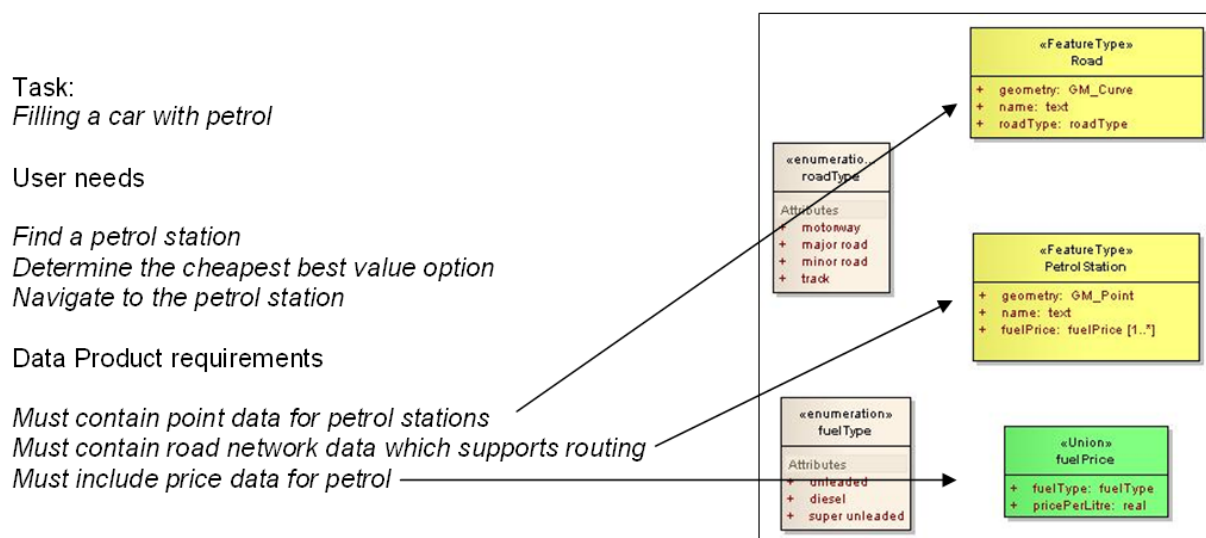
Task:
*Filling a car with petrol*

User needs

*Find a petrol station*
*Determine the cheapest best value option*
*Navigate to the petrol station*

Data Product requirements

*Must contain point data for petrol stations*
*Must contain road network data which supports routing*
*Must include price data for petrol*

«FeatureType»
Road
+ geometry: GM_Curve
+ name: text
+ roadType: roadType

«enumeratio...
roadType
Attributes
+ motorway
+ major road
+ minor road
+ track

«FeatureType»
PetrolStation
+ geometry: GM_Point
+ name: text
+ fuelPrice: fuelPrice [1..*]

«enumeration»
fuelType
Attributes
+ unleaded
+ diesel
+ super unleaded

«Union»
fuelPrice
+ fuelType: fuelType
+ pricePerLitre: real